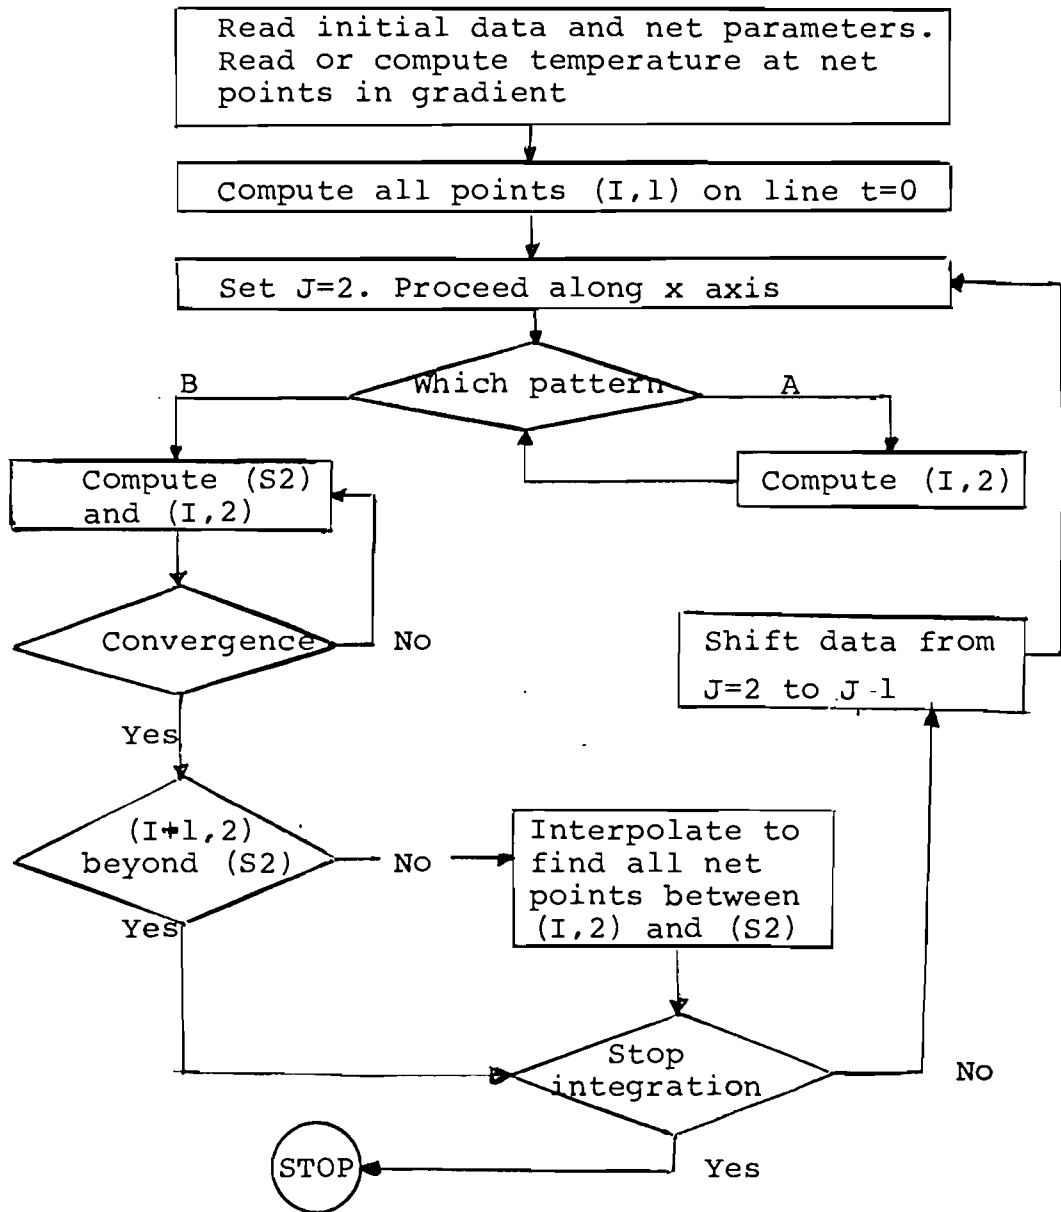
Read initial data and net parameters. Read or compute temperature at net points in gradient

Compute all points (I,1) on line t=0

Set J=2. Proceed along x axis

B

Which pattern

A

Compute (S2) and (I,2)

Compute (I,2)

Convergence

No

Shift data from J=2 to J-1

Yes

(I+1,2) beyond (S2)

No

Interpolate to find all net points between (I,2) and (S2)

Yes

Stop integration

No

STOP

Yes